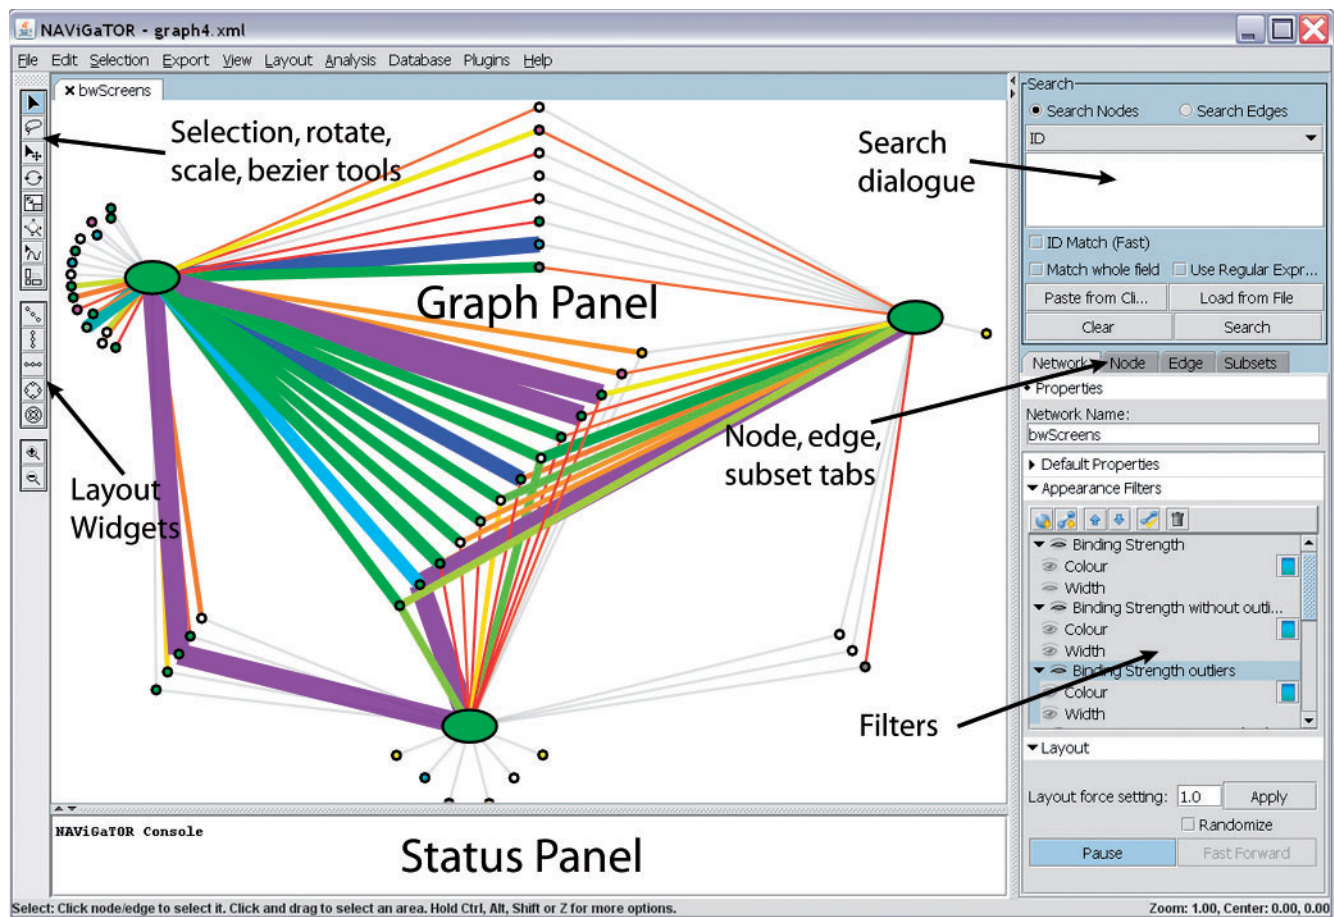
NAViGaTOR - graph4.xml

File Edit Selection Export View Layout Analysis Database Plugins Help

× bwScreens

Selection, rotate, scale, bezier tools

Graph Panel

Layout Widgets

Search dialogue

Node, edge, subset tabs

Filters

Search
Search Nodes
Search Edges
ID
ID Match (Fast)
Match whole field
Use Regular Expr...
Paste from Cli...
Load from File
Clear
Search

Network Node Edge Subsets
Properties
Network Name:
bwScreens
Default Properties
Appearance Filters
Binding Strength
Colour
Width
Binding Strength without outli...
Colour
Width
Binding Strength outliers
Colour
Width
Layout
Layout force setting: 1.0
Apply
Randomize
Pause
Fast Forward

NAViGaTOR Console

Status Panel

Select: Click node/edge to select it. Click and drag to select an area. Hold Ctrl, Alt, Shift or Z for more options.

Zoom: 1.00, Center: 0.00, 0.00